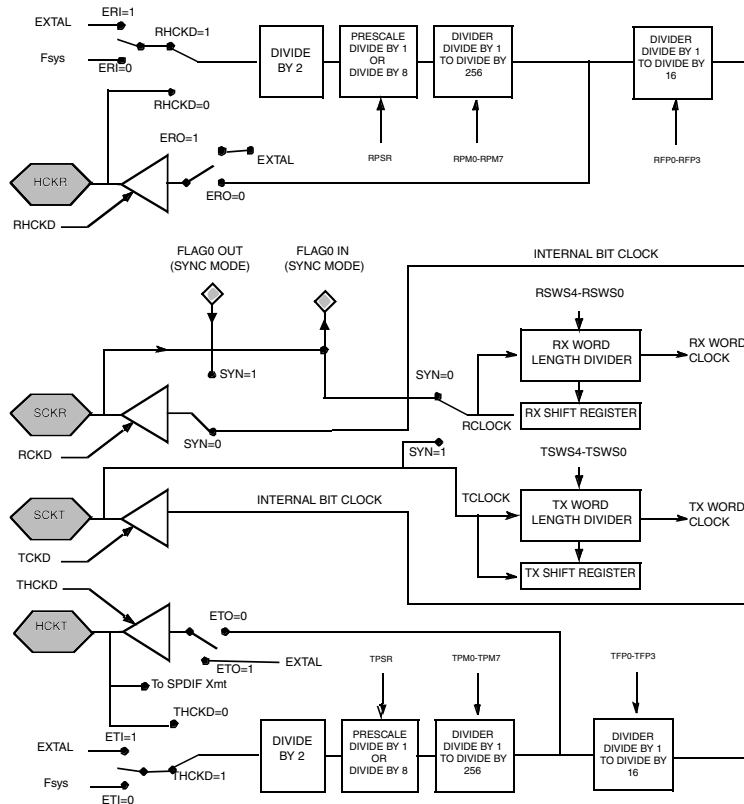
EXTAL
ERI=1
RHCKD=1
Fsys
ERI=0
DIVIDE BY 2
PRESCALE DIVIDE BY 1 OR DIVIDE BY 8
DIVIDER DIVIDE BY 1 TO DIVIDE BY 256
DIVIDER DIVIDE BY 1 TO DIVIDE BY 16
RHCKD=0
ERO=1
EXTAL
HCKR
ERO=0
RPSR
RPM0-RPM7
RFP0-RFP3
RHCKD

FLAG0 OUT (SYNC MODE)
FLAG0 IN (SYNC MODE)
INTERNAL BIT CLOCK
RSWS4-RSWS0
RX WORD LENGTH DIVIDER
RX WORD CLOCK
SYN=1
SYN=0
SCKR
RX SHIFT REGISTER
RCLOCK
RCKD
SYN=0
SYN=1
TSWS4-TSWS0
SCKT
INTERNAL BIT CLOCK
TCLOCK
TX WORD LENGTH DIVIDER
TX WORD CLOCK
TCKD
TX SHIFT REGISTER

THCKD
HCKT
ETO=0
ETO=1
EXTAL
To SPDIF Xmt
TPSR
TPM0-TPM7
TFP0-TFP3
THCKD=0
ETI=1
EXTAL
DIVIDE BY 2
PRESCALE DIVIDE BY 1 OR DIVIDE BY 8
DIVIDER DIVIDE BY 1 TO DIVIDE BY 256
DIVIDER DIVIDE BY 1 TO DIVIDE BY 16
Fsys
THCKD=1
ETI=0